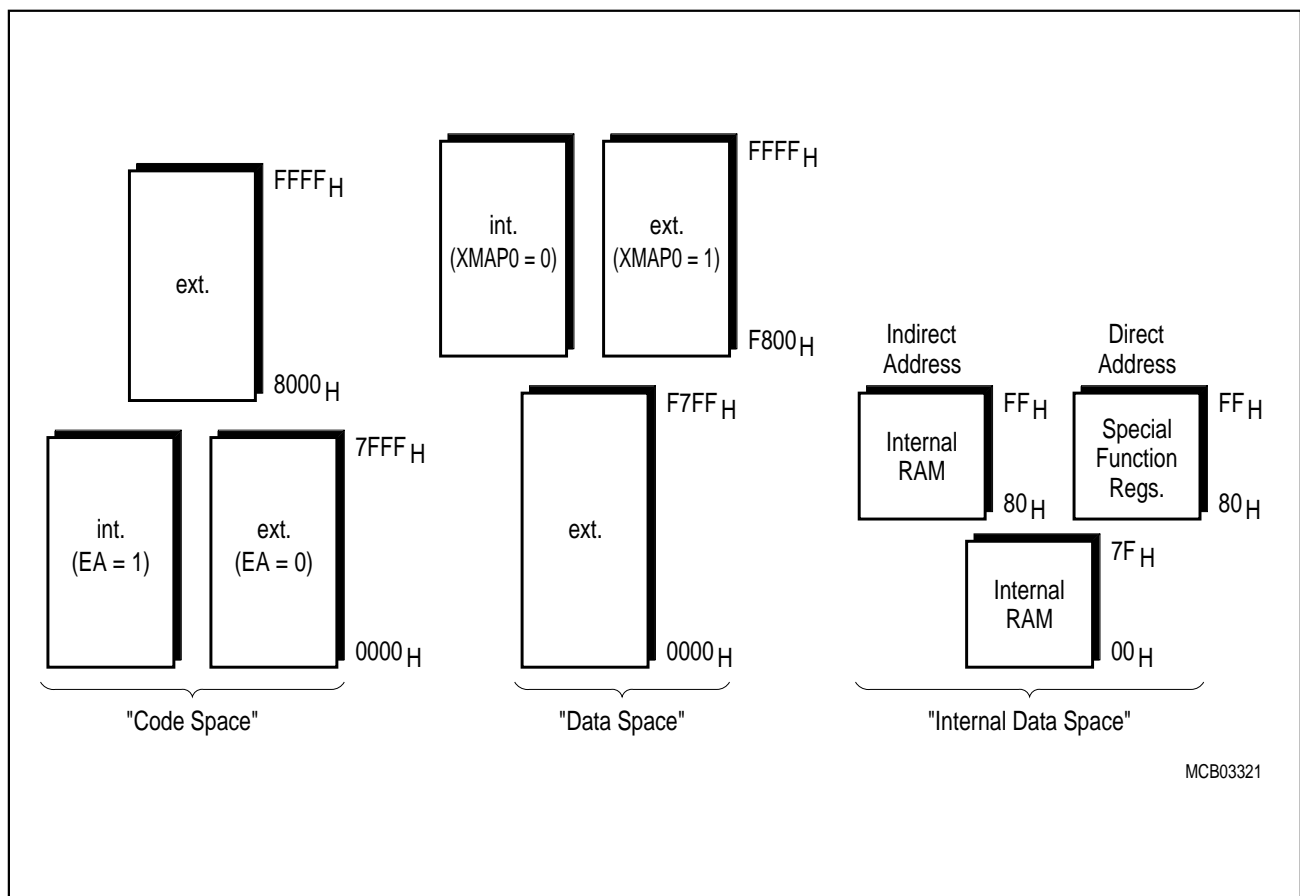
ext.

FFFF$_H$

8000$_H$

int. (EA = 1)

ext. (EA = 0)

7FFF$_H$

0000$_H$

"Code Space"

int. (XMAP0 = 0)

ext. (XMAP0 = 1)

FFFF$_H$

F800$_H$

ext.

F7FF$_H$

0000$_H$

"Data Space"

Indirect Address

Direct Address

Internal RAM

FF$_H$

80$_H$

Special Function Regs.

FF$_H$

80$_H$

Internal RAM

7F$_H$

00$_H$

"Internal Data Space"

MCB03321